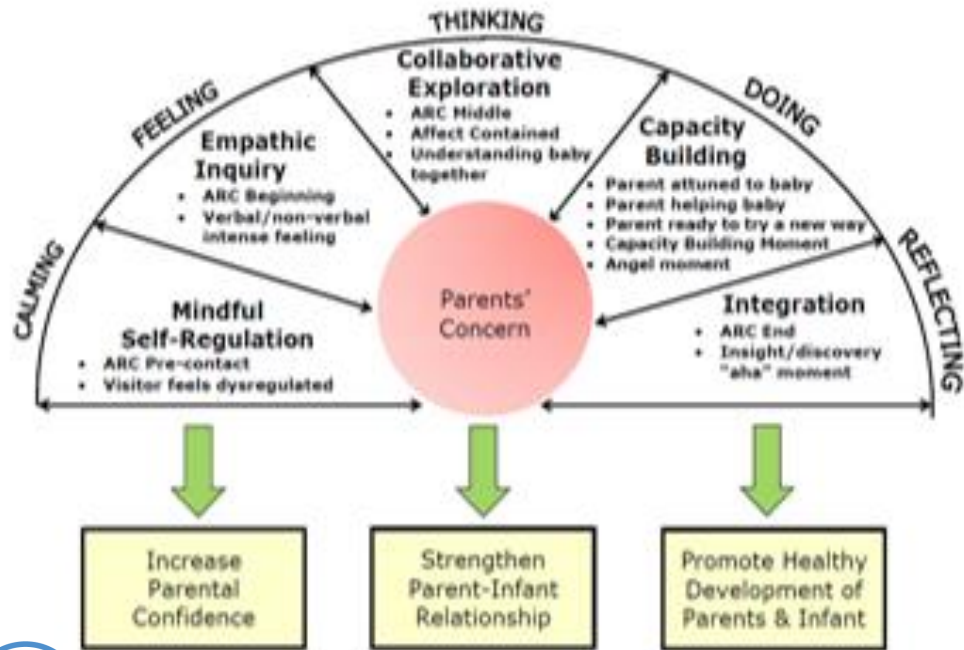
THINKING

FEELING

DOING

CALMING

REFLECTING

Collaborative Exploration
• ARC Middle
• Affect Contained
• Understanding baby together

Empathic Inquiry
• ARC Beginning
• Verbal/non-verbal intense feeling

Capacity Building
• Parent attuned to baby
• Parent helping baby
• Parent ready to try a new way
• Capacity Building Moment
• Angel moment

Mindful Self-Regulation
• ARC Pre-contact
• Visitor feels dysregulated

Parents' Concern

Integration
• ARC End
• Insight/discovery "aha" moment

Increase Parental Confidence

Strengthen Parent-Infant Relationship

Promote Healthy Development of Parents & Infant